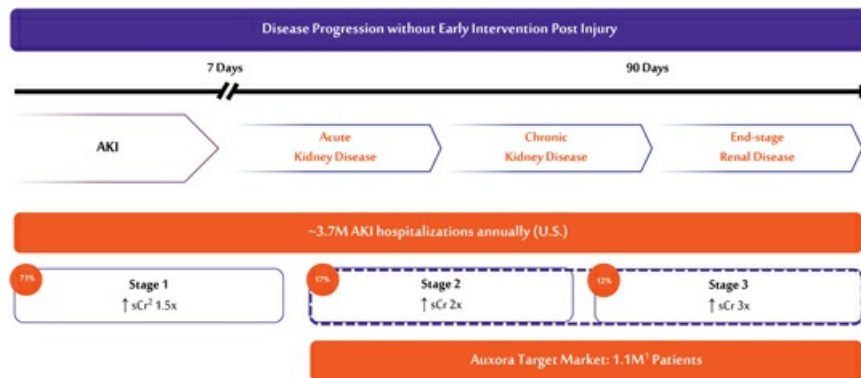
Disease Progression without Early Intervention Post Injury

7 Days

90 Days

AKI

Acute Kidney Disease

Chronic Kidney Disease

End-stage Renal Disease

~3.7M AKI hospitalizations annually (U.S.)

71%

Stage 1
↑ sCr$^2$ 1.5x

17%

Stage 2
↑ sCr 2x

12%

Stage 3
↑ sCr 3x

Auxora Target Market: 1.1M$^1$ Patients